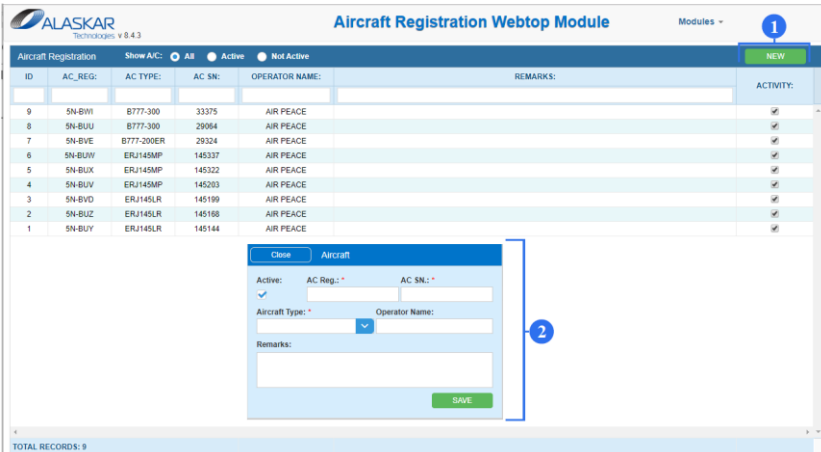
ALASKAR Technologies v 8.4.3

Aircraft Registration Webtop Module

Modules

1

Aircraft Registration Show A/C: All Active Not Active

NEW

| ID | AC_REG: | AC TYPE: | AC SN: | OPERATOR NAME: | REMARKS: | ACTIVITY: |
|---|---|---|---|---|---|---|
| 9 | 5N-BWI | B777-300 | 33375 | AIR PEACE | | ✔ |
| 8 | 5N-BUU | B777-300 | 29064 | AIR PEACE | | ✔ |
| 7 | 5N-BVE | B777-200ER | 29324 | AIR PEACE | | ✔ |
| 6 | 5N-BUW | ERJ145MP | 145337 | AIR PEACE | | ✔ |
| 5 | 5N-BUX | ERJ145MP | 145322 | AIR PEACE | | ✔ |
| 4 | 5N-BUV | ERJ145MP | 145203 | AIR PEACE | | ✔ |
| 3 | 5N-BVD | ERJ145LR | 145199 | AIR PEACE | | ✔ |
| 2 | 5N-BUZ | ERJ145LR | 145168 | AIR PEACE | | ✔ |
| 1 | 5N-BUY | ERJ145LR | 145144 | AIR PEACE | | ✔ |

Close Aircraft

Active: AC Reg.: * AC SN.: *

Aircraft Type: * Operator Name:

Remarks:

SAVE

2

TOTAL RECORDS: 9